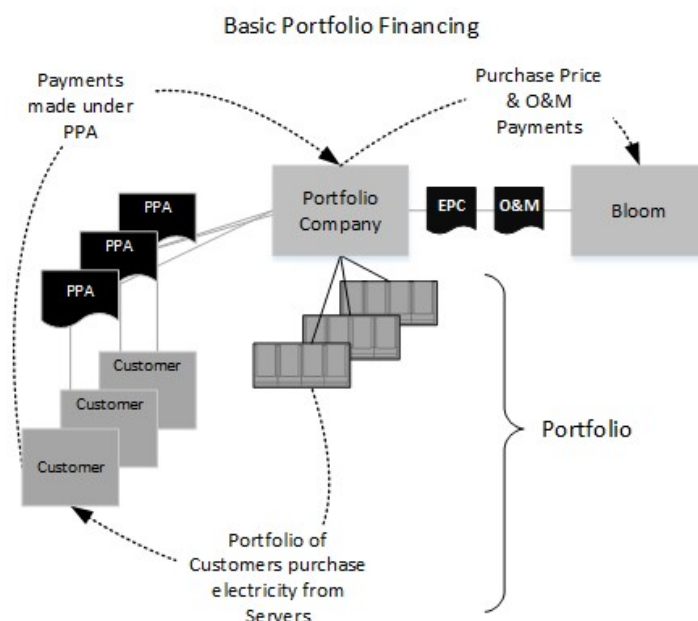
Basic Portfolio Financing

Payments made under PPA

Purchase Price & O&M Payments

Portfolio Company

EPC

O&M

Bloom

PPA

PPA

PPA

Customer

Customer

Customer

Portfolio

Portfolio of Customers purchase electricity from Servers